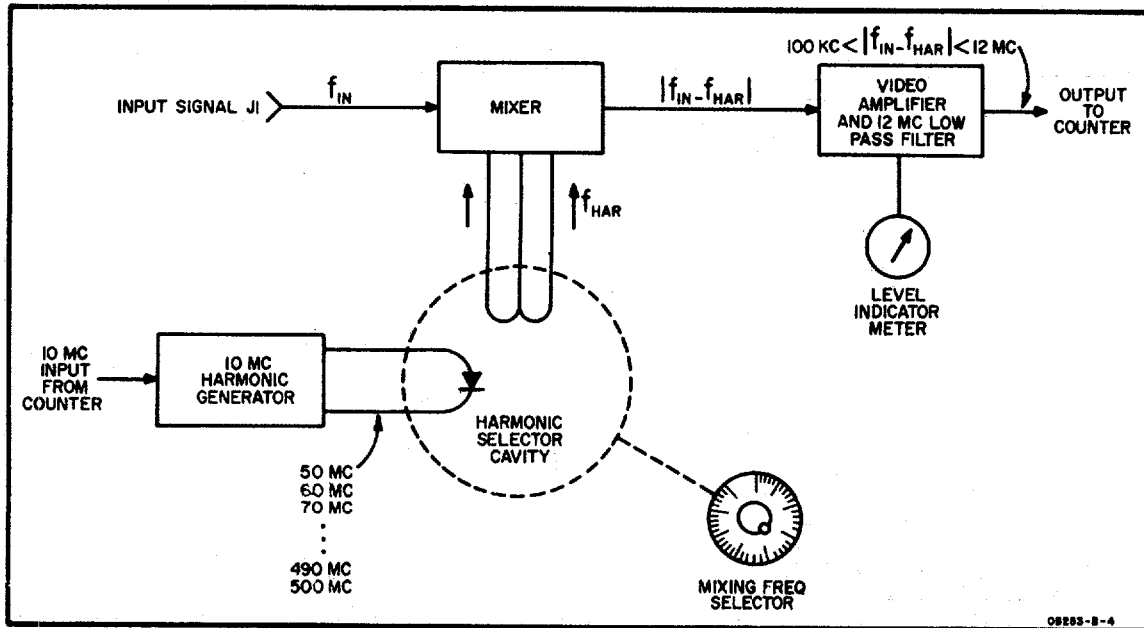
INPUT SIGNAL J1

$f_{IN}$

MIXER

$|f_{IN}-f_{HAR}|$

$100\text{ KC}<|f_{IN}-f_{HAR}|<12\text{ MC}$

VIDEO AMPLIFIER AND 12 MC LOW PASS FILTER

OUTPUT TO COUNTER

$f_{HAR}$

LEVEL INDICATOR METER

10 MC INPUT FROM COUNTER

10 MC HARMONIC GENERATOR

HARMONIC SELECTOR CAVITY

50 MC
60 MC
70 MC
⋮
490 MC
500 MC

MIXING FREQ SELECTOR

05253-8-4